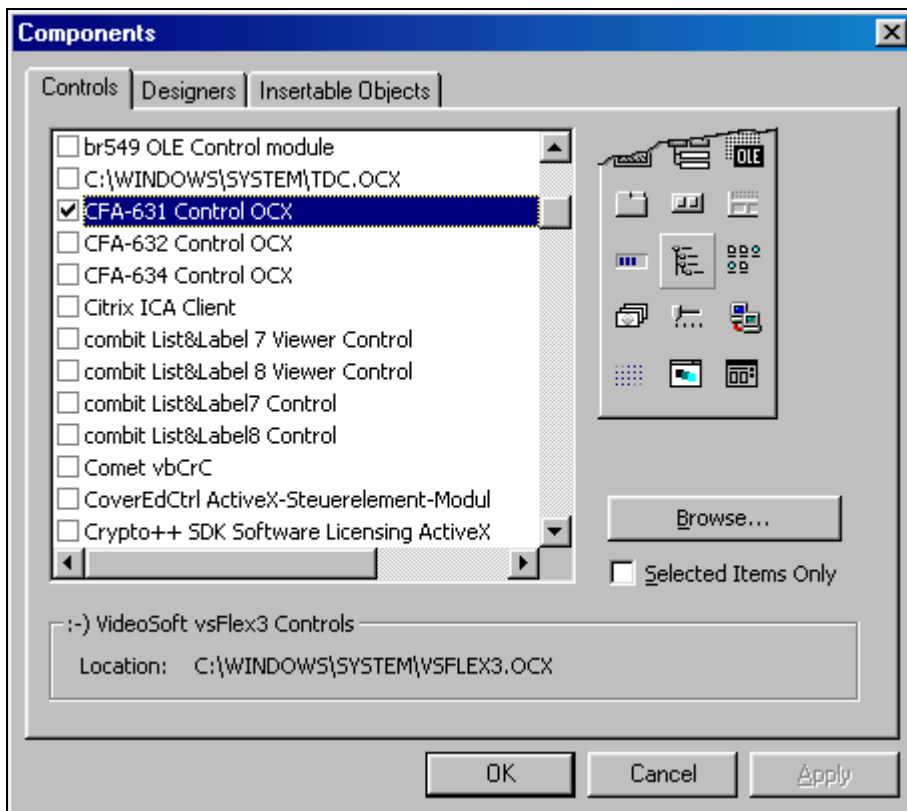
Components

Controls | Designers | Insertable Objects

br549 OLE Control module
C:\WINDOWS\SYSTEM\TDC.OCX
CFA-631 Control OCX
CFA-632 Control OCX
CFA-634 Control OCX
Citrix ICA Client
combit List&Label 7 Viewer Control
combit List&Label 8 Viewer Control
combit List&Label7 Control
combit List&Label8 Control
Comet vbCrC
CoverEdCtrl ActiveX-Steuerelement-Modul
Crypto++ SDK Software Licensing ActiveX

OLE

Browse...

Selected Items Only

:-) VideoSoft vsFlex3 Controls

Location: C:\WINDOWS\SYSTEM\VSFLEX3.OCX

OK
Cancel
Apply